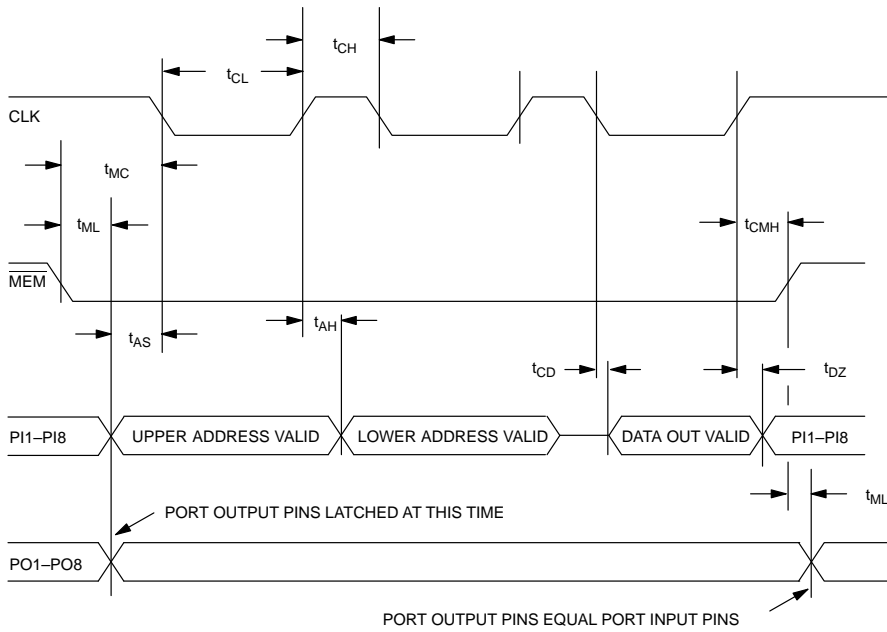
$t_{CH}$

$t_{CL}$

CLK

$t_{MC}$

$t_{ML}$

$t_{CMH}$

$\overline{MEM}$

$t_{AS}$

$t_{AH}$

$t_{CD}$

$t_{DZ}$

PI1–PI8

UPPER ADDRESS VALID

LOWER ADDRESS VALID

DATA OUT VALID

PI1–PI8

$t_{ML}$

PORT OUTPUT PINS LATCHED AT THIS TIME

PO1–PO8

PORT OUTPUT PINS EQUAL PORT INPUT PINS